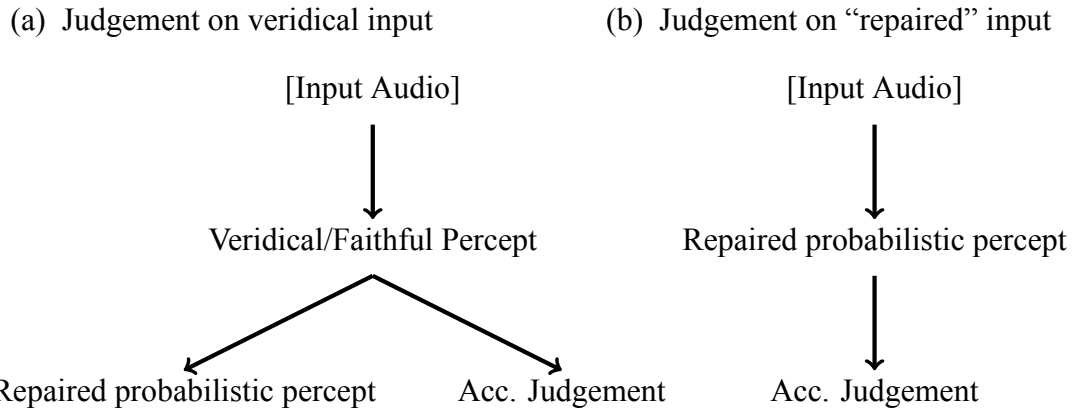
(a) Judgement on veridical input

[Input Audio]

Veridical/Faithful Percept

Repaired probabilistic percept

Acc. Judgement

(b) Judgement on "repaired" input

[Input Audio]

Repaired probabilistic percept

Acc. Judgement